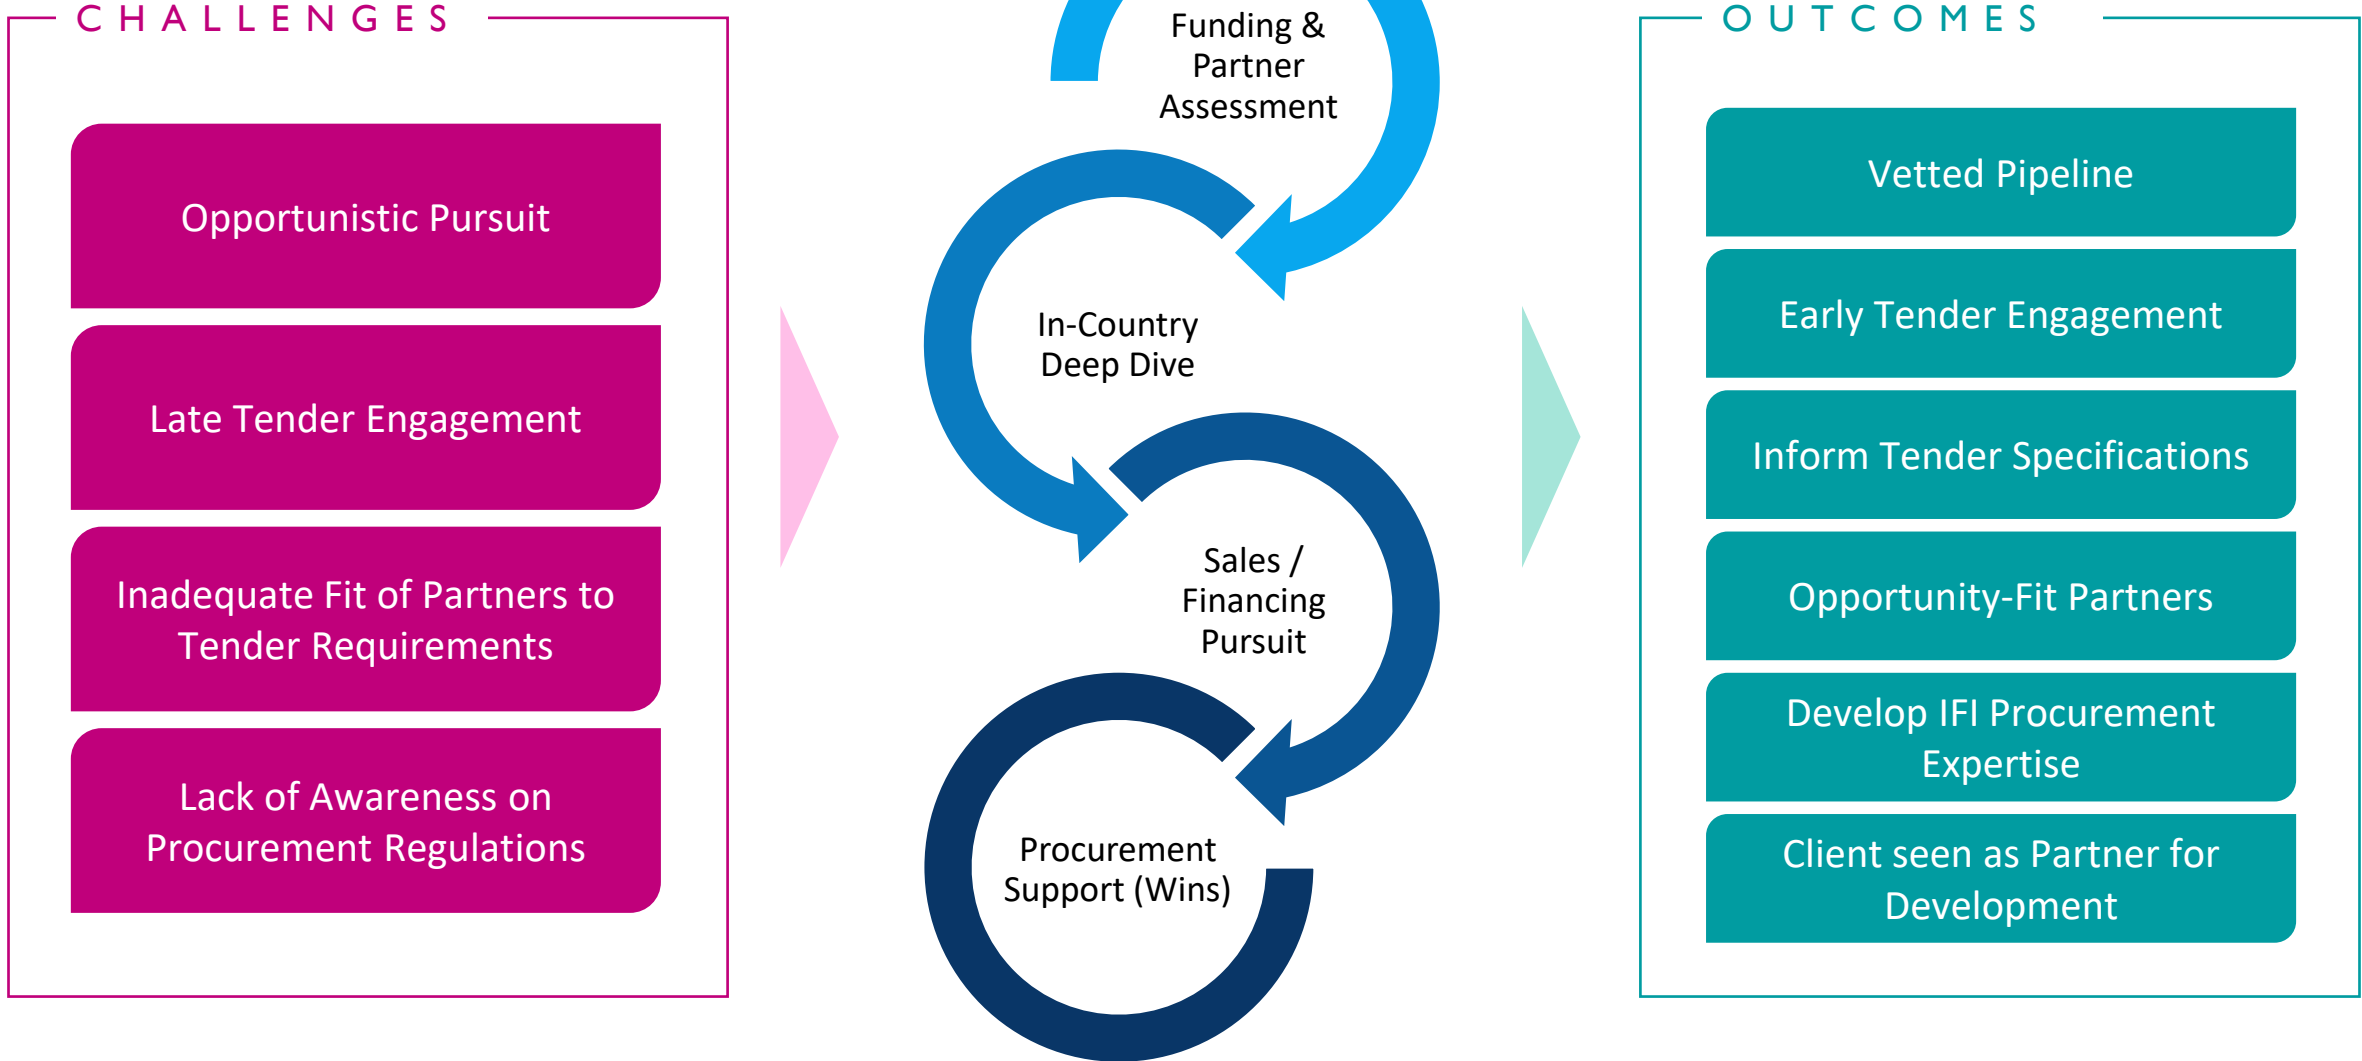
CHALLENGES

Opportunistic Pursuit

Late Tender Engagement

Inadequate Fit of Partners to Tender Requirements

Lack of Awareness on Procurement Regulations

Funding & Partner Assessment

In-Country Deep Dive

Sales / Financing Pursuit

Procurement Support (Wins)

OUTCOMES

Vetted Pipeline

Early Tender Engagement

Inform Tender Specifications

Opportunity-Fit Partners

Develop IFI Procurement Expertise

Client seen as Partner for Development